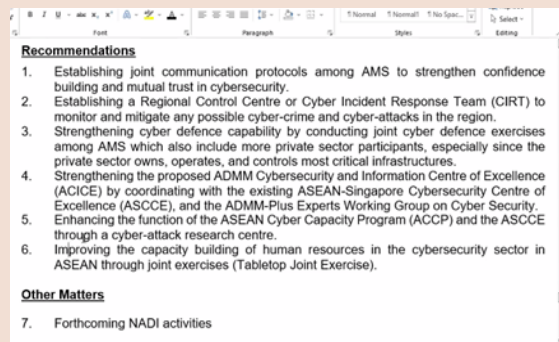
Font Paragraph Styles Editing
¶ Normal ¶ Normal1 ¶ No Spac... Select

Recommendations

1. Establishing joint communication protocols among AMS to strengthen confidence building and mutual trust in cybersecurity.
2. Establishing a Regional Control Centre or Cyber Incident Response Team (CIRT) to monitor and mitigate any possible cyber-crime and cyber-attacks in the region.
3. Strengthening cyber defence capability by conducting joint cyber defence exercises among AMS which also include more private sector participants, especially since the private sector owns, operates, and controls most critical infrastructures.
4. Strengthening the proposed ADMM Cybersecurity and Information Centre of Excellence (ACICE) by coordinating with the existing ASEAN-Singapore Cybersecurity Centre of Excellence (ASCCE), and the ADMM-Plus Experts Working Group on Cyber Security.
5. Enhancing the function of the ASEAN Cyber Capacity Program (ACCP) and the ASCCE through a cyber-attack research centre.
6. Improving the capacity building of human resources in the cybersecurity sector in ASEAN through joint exercises (Tabletop Joint Exercise).

Other Matters

7. Forthcoming NADI activities